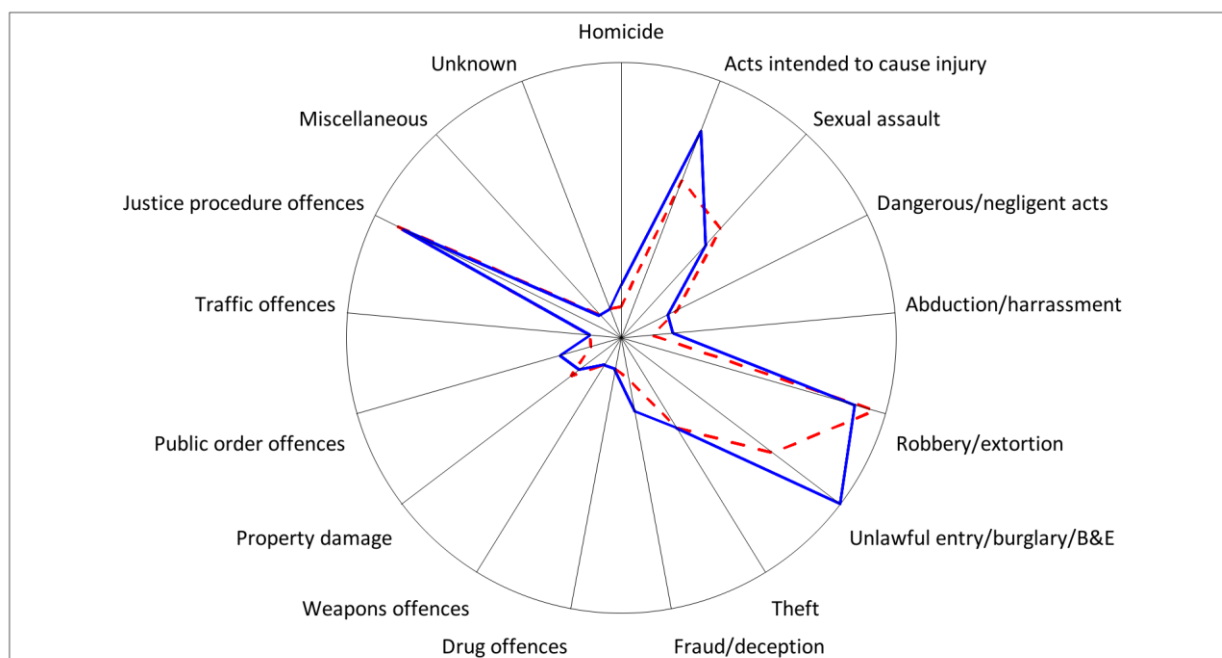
Homicide
Acts intended to cause injury
Sexual assault
Dangerous/negligent acts
Abduction/harrassment
Robbery/extortion
Unlawful entry/burglary/B&E
Theft
Fraud/deception
Drug offences
Weapons offences
Property damage
Public order offences
Traffic offences
Justice procedure offences
Miscellaneous
Unknown